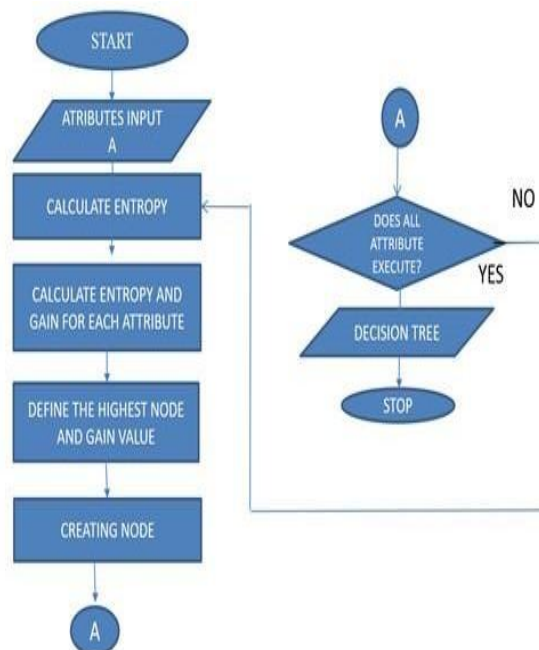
START

ATRIBUTES INPUT
A

CALCULATE ENTROPY

CALCULATE ENTROPY AND GAIN FOR EACH ATTRIBUTE

DEFINE THE HIGHEST NODE AND GAIN VALUE

CREATING NODE

A

A

DOES ALL ATTRIBUTE EXECUTE?

NO

YES

DECISION TREE

STOP